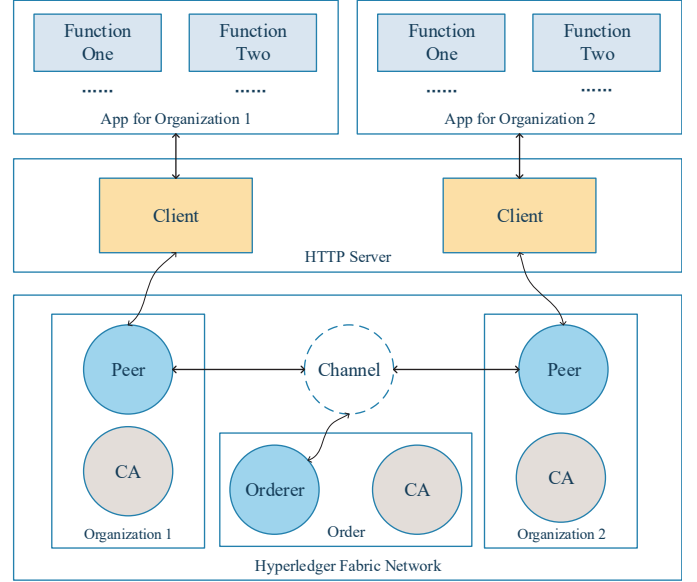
Function One

Function Two

......

......

App for Organization 1

Function One

Function Two

......

......

App for Organization 2

Client

Client

HTTP Server

Peer

Channel

Peer

CA

Orderer

CA

CA

Organization 1

Order

Organization 2

Hyperledger Fabric Network